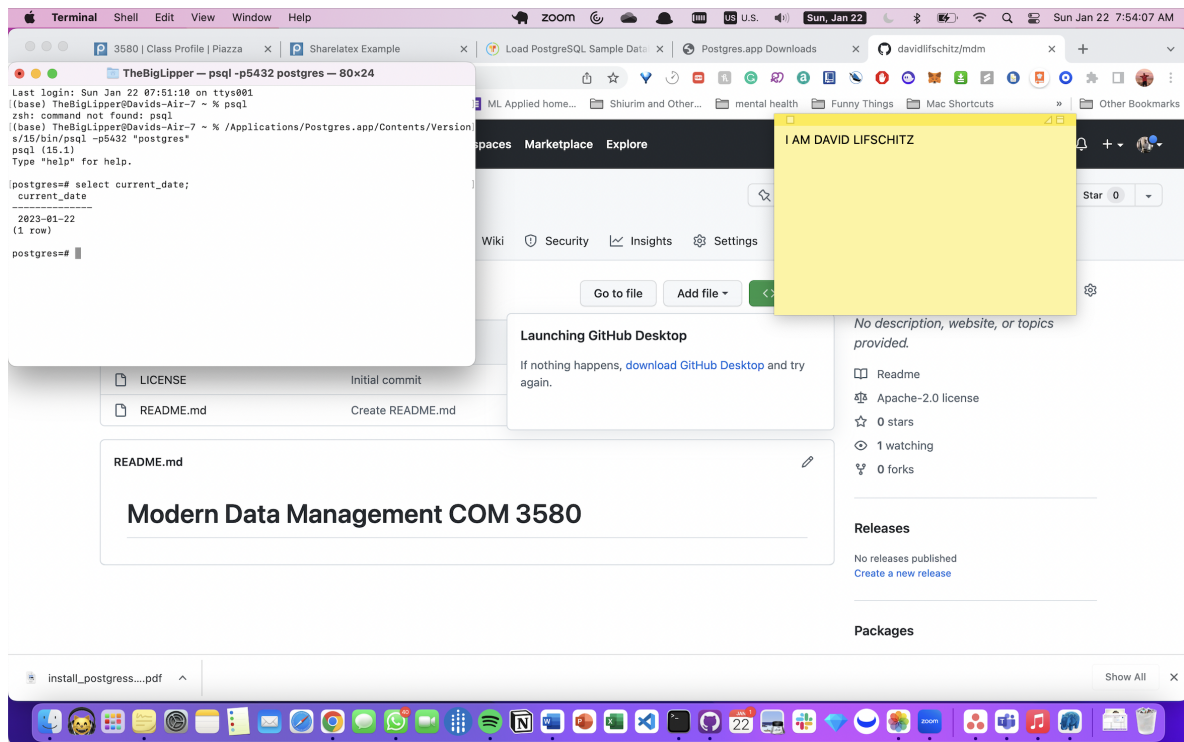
Terminal Shell Edit View Window Help zoom U.S. Sun, Jan 22 Sun Jan 22 7:54:07 AM

3580 | Class Profile | Piazza × Sharelatex Example × Load PostgreSQL Sample Data × Postgres.app Downloads × davidlifschitz/mdm × +

TheBigLipper — psql -p5432 postgres — 80×24

Last login: Sun Jan 22 07:51:10 on ttys001
(base) TheBigLipper@Davids-Air-7 ~ % psql
zsh: command not found: psql
(base) TheBigLipper@Davids-Air-7 ~ % /Applications/Postgres.app/Contents/Versions/15/bin/psql -p5432 "postgres"
psql (15.1)
Type "help" for help.

postgres=# select current_date;
 current_date
--------------
 2023-01-22
(1 row)

postgres=#

ML Applied home... Shiurim and Other... mental health Funny Things Mac Shortcuts » Other Bookmarks

spaces Marketplace Explore

I AM DAVID LIFSCHITZ

Star 0

Wiki Security Insights Settings

Go to file Add file

Launching GitHub Desktop

If nothing happens, download GitHub Desktop and try again.

No description, website, or topics provided.

Readme
Apache-2.0 license
0 stars
1 watching
0 forks

LICENSE Initial commit
README.md Create README.md

README.md

Modern Data Management COM 3580

Releases

No releases published
Create a new release

Packages

install_postgress....pdf

Show All

22